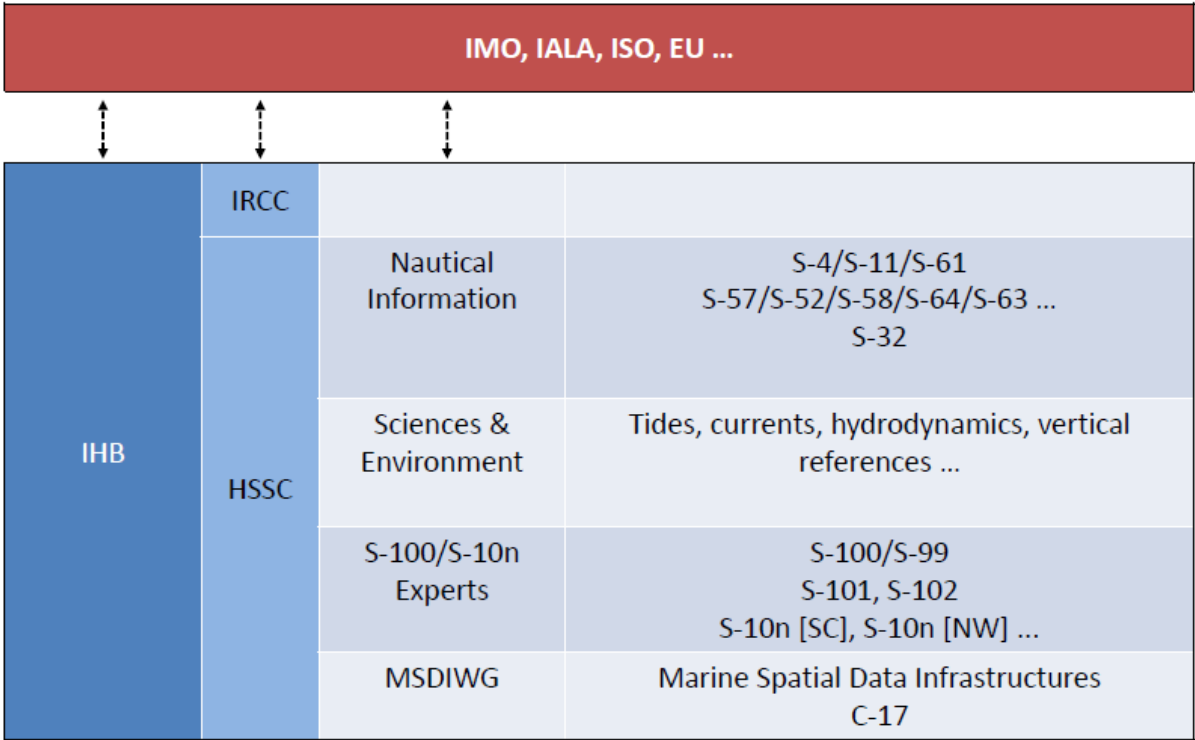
IMO, IALA, ISO, EU ...

| IHB | IRCC | | |
|---|---|---|---|
| | HSSC | Nautical Information | S-4/S-11/S-61 S-57/S-52/S-58/S-64/S-63 ... S-32 |
| | | Sciences & Environment | Tides, currents, hydrodynamics, vertical references ... |
| | | S-100/S-10n Experts | S-100/S-99 S-101, S-102 S-10n [SC], S-10n [NW] ... |
| | | MSDIWG | Marine Spatial Data Infrastructures C-17 |